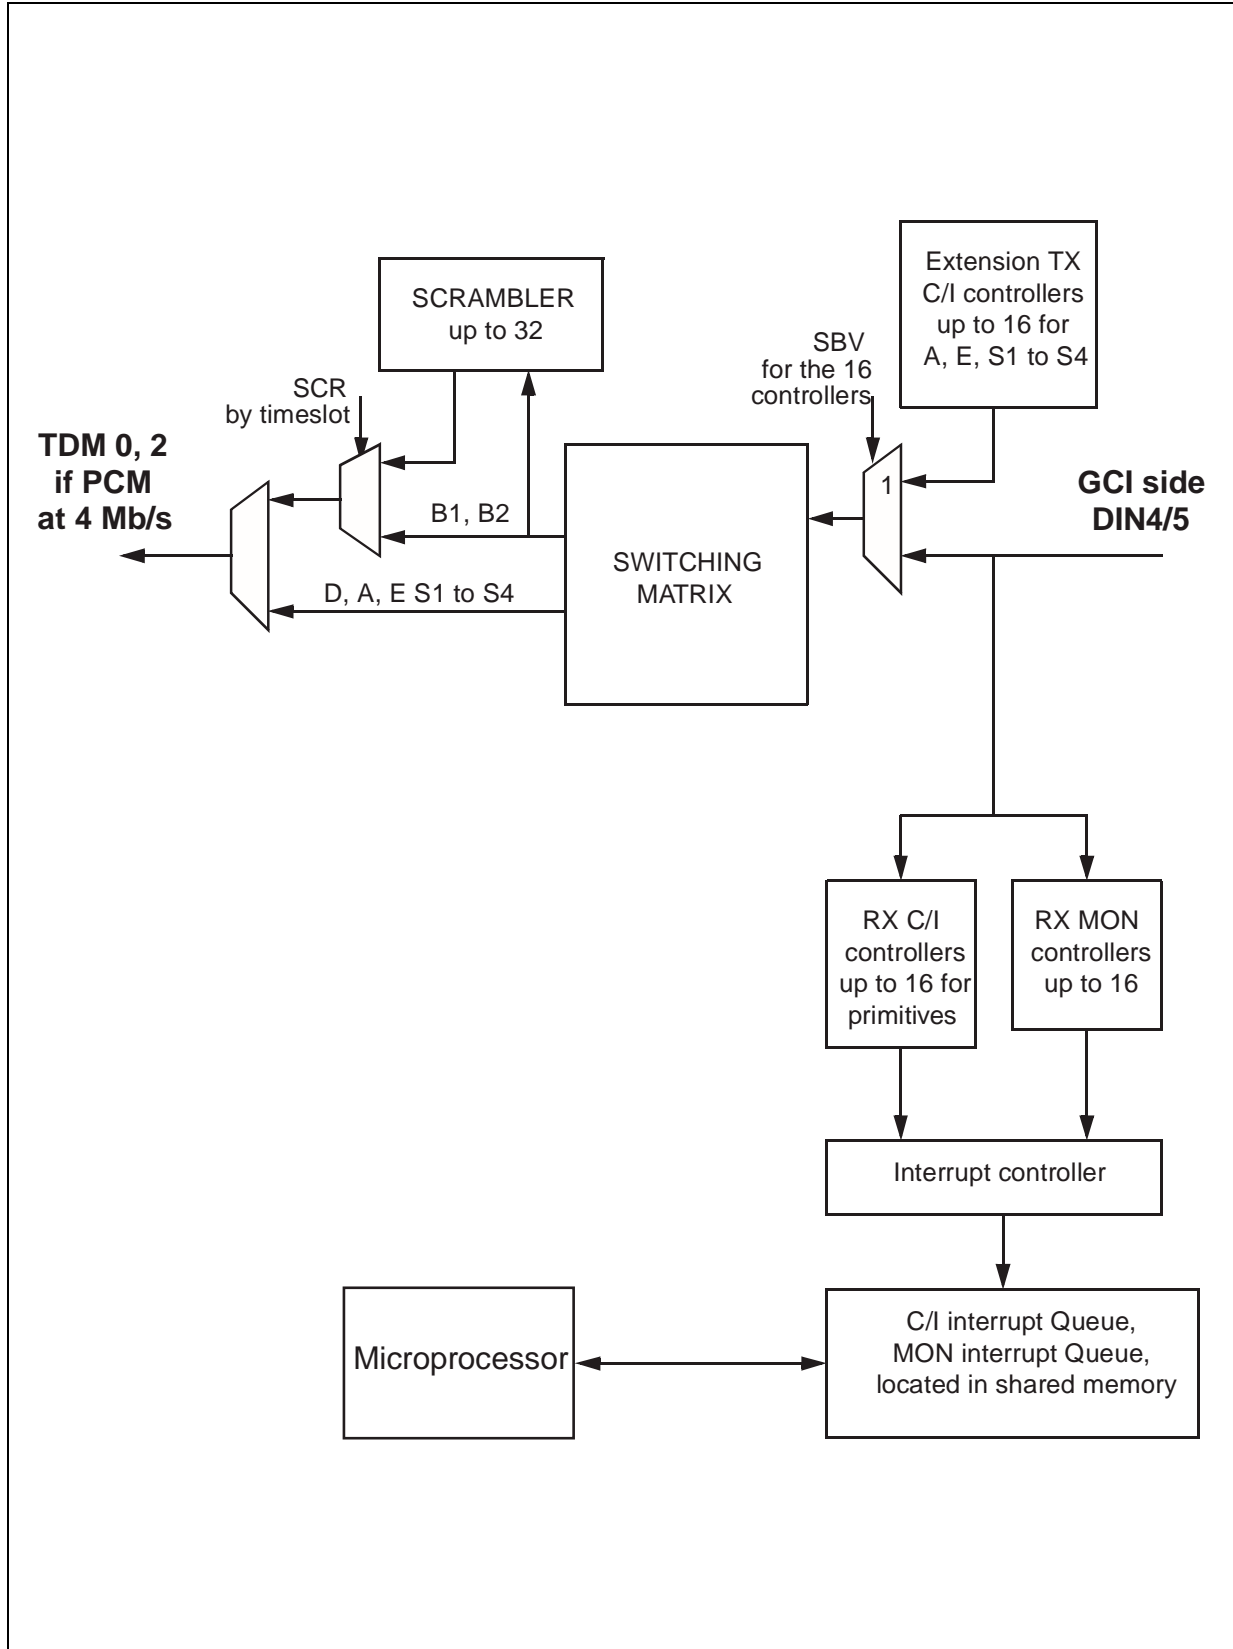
SCRAMBLER
up to 32

Extension TX
C/I controllers
up to 16 for
A, E, S1 to S4

SBV
for the 16
controllers

SCR
by timeslot

TDM 0, 2
if PCM
at 4 Mb/s

B1, B2

SWITCHING
MATRIX

1

GCI side
DIN4/5

D, A, E S1 to S4

RX C/I
controllers
up to 16 for
primitives

RX MON
controllers
up to 16

Interrupt controller

Microprocessor

C/I interrupt Queue,
MON interrupt Queue,
located in shared memory